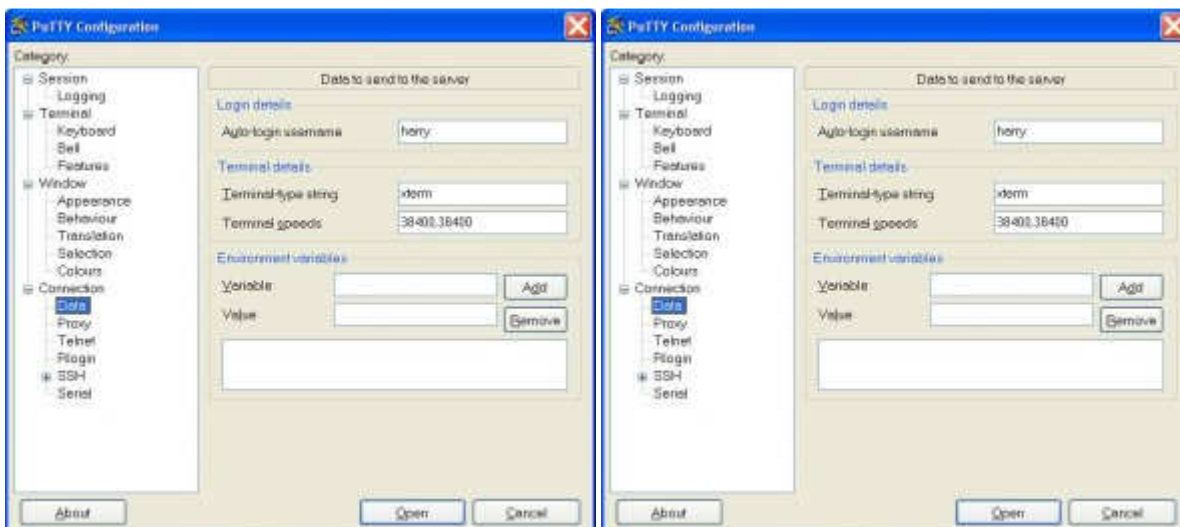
PuTTY Configuration

Category:

Session
Logging
Terminal
Keyboard
Bell
Features
Window
Appearance
Behaviour
Translation
Selection
Colours
Connection
Data
Proxy
Telnet
Rlogin
SSH
Serial

Data to send to the server

Login details

Auto-login username harry

Terminal details

Terminal-type string xterm

Terminal speeds 38400,38400

Environment variables

Variable Add

Value Remove

About Open Cancel

PuTTY Configuration

Category:

Session
Logging
Terminal
Keyboard
Bell
Features
Window
Appearance
Behaviour
Translation
Selection
Colours
Connection
Data
Proxy
Telnet
Rlogin
SSH
Serial

Data to send to the server

Login details

Auto-login username harry

Terminal details

Terminal-type string xterm

Terminal speeds 38400,38400

Environment variables

Variable Add

Value Remove

About Open Cancel